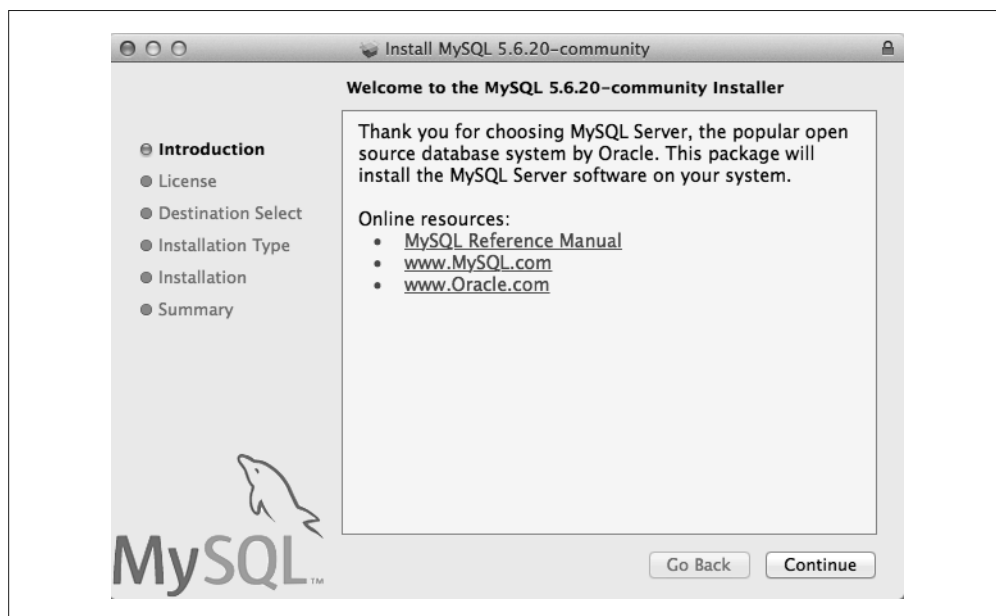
Install MySQL 5.6.20-community

Welcome to the MySQL 5.6.20-community Installer

Introduction
License
Destination Select
Installation Type
Installation
Summary

Thank you for choosing MySQL Server, the popular open source database system by Oracle. This package will install the MySQL Server software on your system.

Online resources:
• MySQL Reference Manual
• www.MySQL.com
• www.Oracle.com

MySQL™

Go Back
Continue